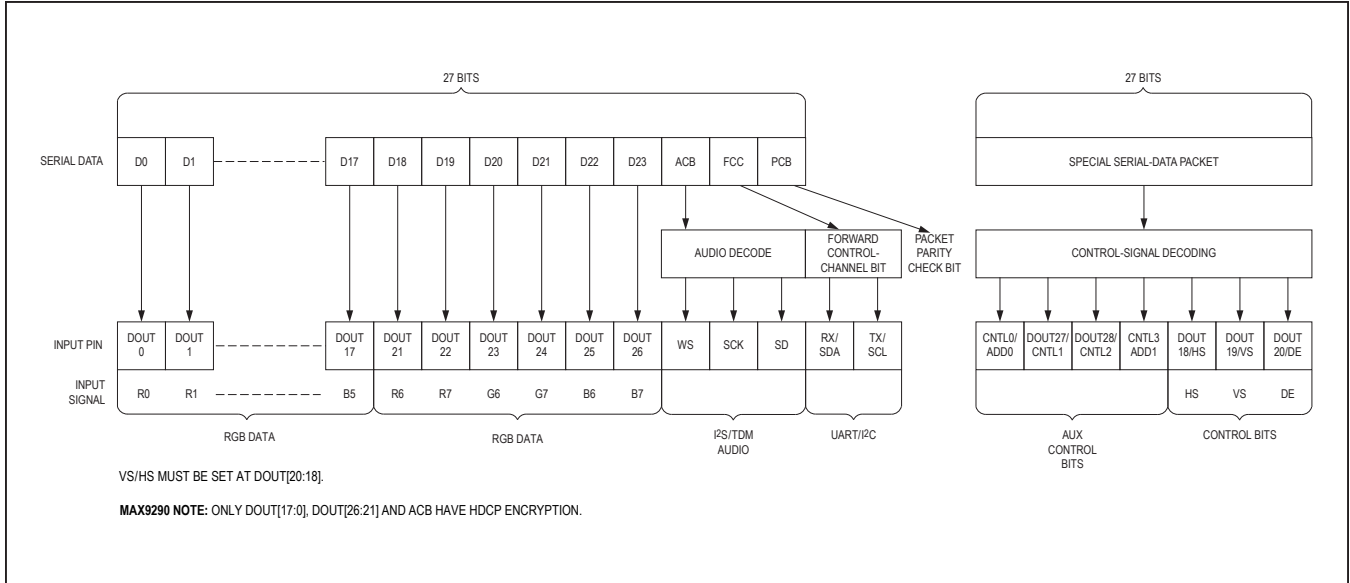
27 BITS

SERIAL DATA

| D0 | D1 | D17 | D18 | D19 | D20 | D21 | D22 | D23 | ACB | FCC | PCB |
|---|---|---|---|---|---|---|---|---|---|---|---|

AUDIO DECODE

FORWARD CONTROL-CHANNEL BIT

PACKET PARITY CHECK BIT

INPUT PIN

| DOUT 0 | DOUT 1 | DOUT 17 | DOUT 21 | DOUT 22 | DOUT 23 | DOUT 24 | DOUT 25 | DOUT 26 | WS | SCK | SD | RX/ SDA | TX/ SCL |
|---|---|---|---|---|---|---|---|---|---|---|---|---|---|

INPUT SIGNAL

| R0 | R1 | B5 | R6 | R7 | G6 | G7 | B6 | B7 |
|---|---|---|---|---|---|---|---|---|

RGB DATA

RGB DATA

I2S/TDM AUDIO

UART/I2C

27 BITS

SPECIAL SERIAL-DATA PACKET

CONTROL-SIGNAL DECODING

| CNTL0/ ADD0 | DOUT27/ CNTL1 | DOUT28/ CNTL2 | CNTL3 ADD1 | DOUT 18/HS | DOUT 19/VS | DOUT 20/DE |
|---|---|---|---|---|---|---|
| | | | | HS | VS | DE |

AUX CONTROL BITS

CONTROL BITS

VS/HS MUST BE SET AT DOUT[20:18].

MAX9290 NOTE: ONLY DOUT[17:0], DOUT[26:21] AND ACB HAVE HDCP ENCRYPTION.